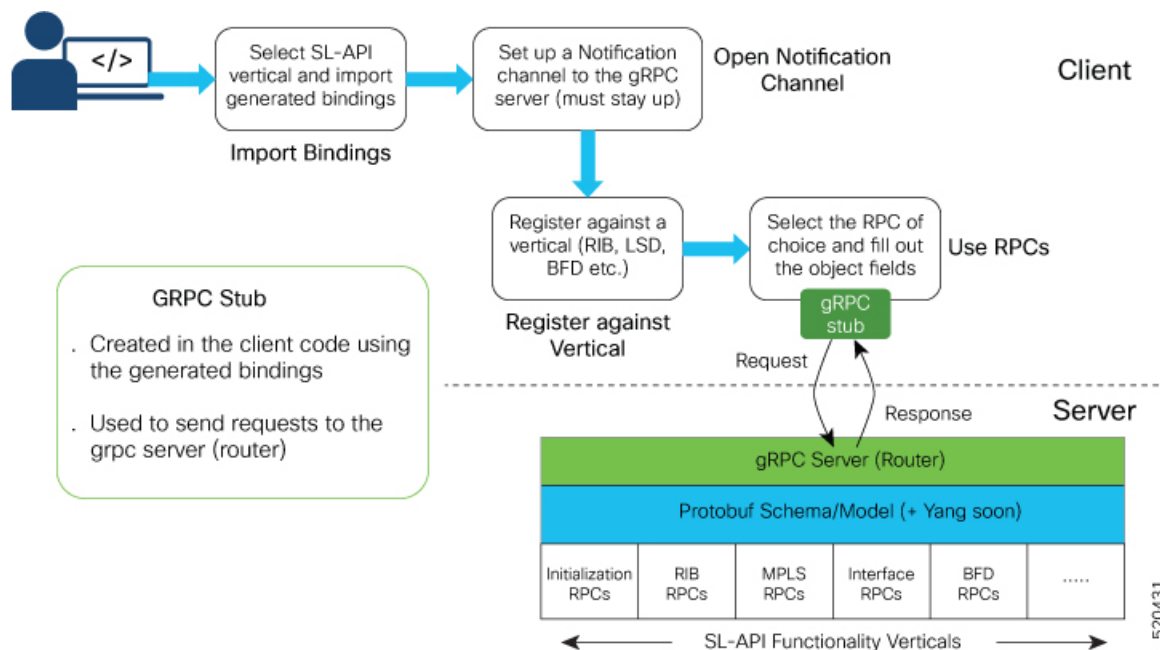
</>

Select SL-API vertical and import generated bindings

Import Bindings

Set up a Notification channel to the gRPC server (must stay up)

Open Notification Channel

Client

Register against a vertical (RIB, LSD, BFD etc.)

Register against Vertical

Select the RPC of choice and fill out the object fields

Use RPCs

gRPC stub

GRPC Stub

. Created in the client code using the generated bindings

. Used to send requests to the grpc server (router)

Request

Response

Server

gRPC Server (Router)

Protobuf Schema/Model (+ Yang soon)

| Initialization RPCs | RIB RPCs | MPLS RPCs | Interface RPCs | BFD RPCs | ..... |
|---|---|---|---|---|---|

SL-API Functionality Verticals

520431